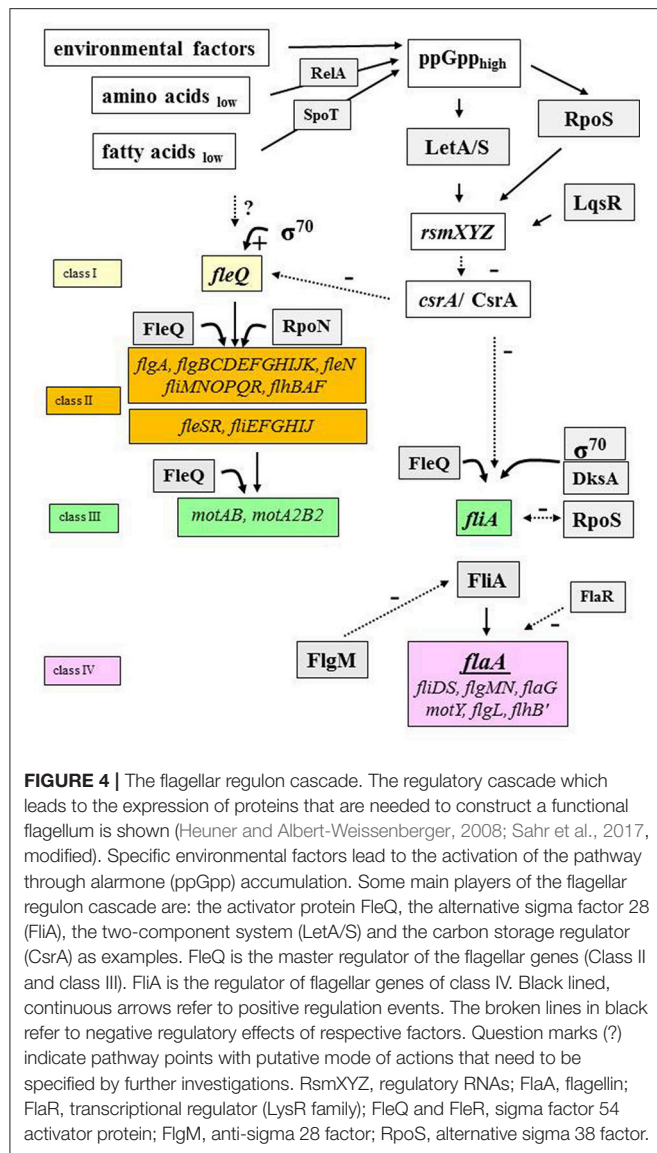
environmental factors

amino acids $_{low}$

fatty acids $_{low}$

RelA

SpoT

ppGpp$_{high}$

RpoS

LetA/S

LqsR

rsmXYZ

-

?

+

$\sigma^{70}$

class I

fleQ

-

csrA/ CsrA

FleQ

RpoN

flgA, flgBCDEFGHIJK, fleN fliMNOPQR, flhBAF

class II

fleSR, fliEFGHIJ

-

FleQ

$\sigma^{70}$

DksA

FleQ

class III

motAB, motA2B2

fliA

-

RpoS

FliA

FlaR

-

-

class IV

FlgM

flaA

fliDS, flgMN, flaG motY, flgL, flhB'

**FIGURE 4 |** The flagellar regulon cascade. The regulatory cascade which leads to the expression of proteins that are needed to construct a functional flagellum is shown (Heuner and Albert-Weissenberger, 2008; Sahr et al., 2017, modified). Specific environmental factors lead to the activation of the pathway through alarmone (ppGpp) accumulation. Some main players of the flagellar regulon cascade are: the activator protein FleQ, the alternative sigma factor 28 (FliA), the two-component system (LetA/S) and the carbon storage regulator (CsrA) as examples. FleQ is the master regulator of the flagellar genes (Class II and class III). FliA is the regulator of flagellar genes of class IV. Black lined, continuous arrows refer to positive regulation events. The broken lines in black refer to negative regulatory effects of respective factors. Question marks (?) indicate pathway points with putative mode of actions that need to be specified by further investigations. RsmXYZ, regulatory RNAs; FlaA, flagellin; FlaR, transcriptional regulator (LysR family); FleQ and FleR, sigma factor 54 activator protein; FlgM, anti-sigma 28 factor; RpoS, alternative sigma 38 factor.